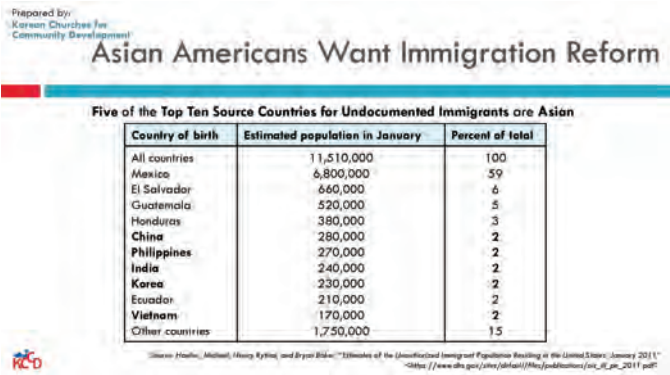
Prepared by:
Korean Churches for Community Development

Asian Americans Want Immigration Reform

Five of the Top Ten Source Countries for Undocumented Immigrants are Asian

| Country of birth | Estimated population in January | Percent of total |
|---|---|---|
| All countries | 11,510,000 | 100 |
| Mexico | 6,800,000 | 59 |
| El Salvador | 660,000 | 6 |
| Guatemala | 520,000 | 5 |
| Honduras | 380,000 | 3 |
| **China** | 280,000 | **2** |
| **Philippines** | 270,000 | **2** |
| **India** | 240,000 | **2** |
| **Korea** | 230,000 | **2** |
| Ecuador | 210,000 | 2 |
| **Vietnam** | 170,000 | **2** |
| Other countries | 1,750,000 | 15 |

KCCD

Source: Hoefer, Michael, Nancy Rytina, and Bryan Baker. "Estimates of the Unauthorized Immigrant Population Residing in the United States: January 2011" <https://www.dhs.gov/sites/default/files/publications/ois_ill_pe_2011.pdf>